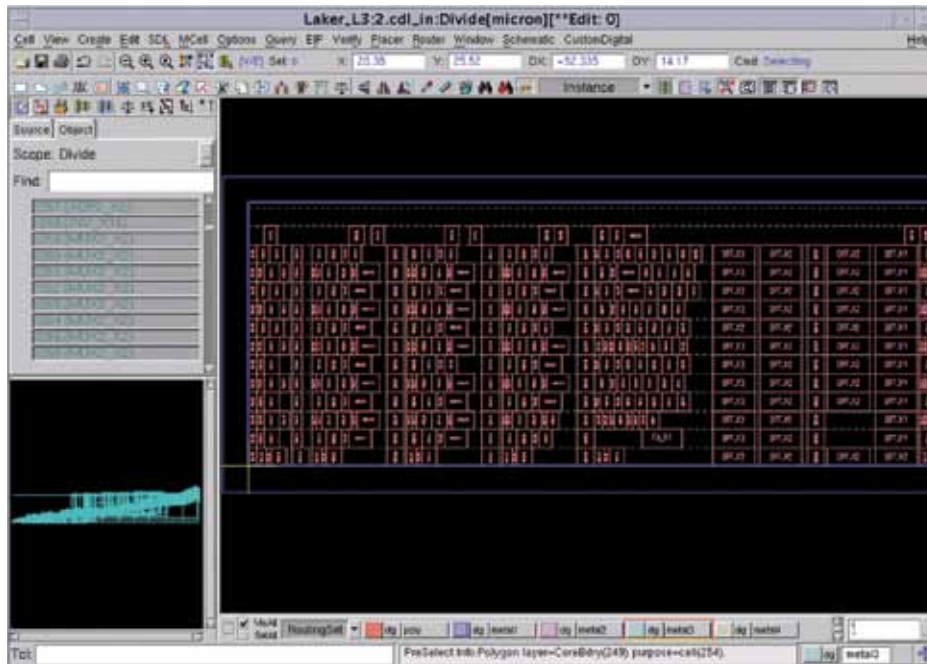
Laker_L3:2.cdl_in:Divide[micron][**Edit: 0]

Cell View Create Edit SDL MCell Options Query EIF Verify Placer Router Window Schematic CustomDigital Help

Set X: 20.36 Y: 25.52 DX: -52.335 DY: 14.17 Cmd: Selecting

Instance

Source Object

Scope: Divide

Find:

Multi Select RoutingSet poly metal1 metal2 metal3 metal4

Tcl:

PreSelect Info Polygon layer=CoreBdry(249) purpose=cell(254).

metal3